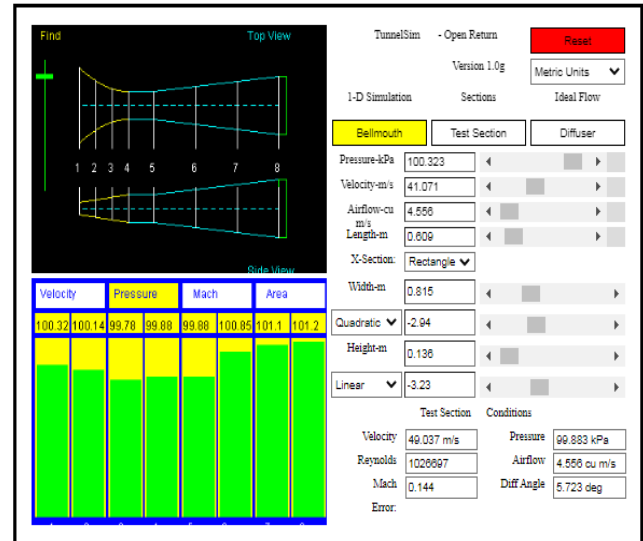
Find

Top View

1 2 3 4 5 6 7 8

Side View

TunnelSim - Open Return

Reset

Version 1.0g

Metric Units

1-D Simulation Sections Ideal Flow

Bellmouth

Test Section

Diffuser

Pressure-kPa 100.323

Velocity-m/s 41.071

Airflow-cu m/s 4.556

Length-m 0.609

X-Section: Rectangle

Width-m 0.815

Quadratic -2.94

Height-m 0.136

Linear -3.23

| Velocity | | Pressure | | Mach | | Area | |
|---|---|---|---|---|---|---|---|
| 100.32 | 100.14 | 99.78 | 99.88 | 99.88 | 100.85 | 101.1 | 101.2 |

Test Section Conditions

Velocity 49.037 m/s

Pressure 99.883 kPa

Reynolds 1026697

Airflow 4.556 cu m/s

Mach 0.144

Diff Angle 5.723 deg

Error: